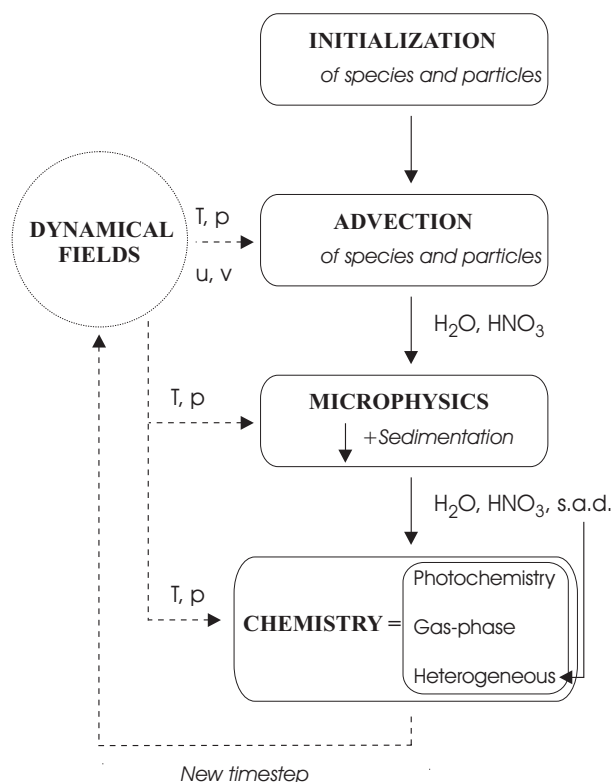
INITIALIZATION
of species and particles

DYNAMICAL FIELDS

T, p

u, v

ADVECTION
of species and particles

$H_2O$, $HNO_3$

T, p

MICROPHYSICS
+Sedimentation

$H_2O$, $HNO_3$, s.a.d.

T, p

CHEMISTRY =

Photochemistry

Gas-phase

Heterogeneous

New timestep